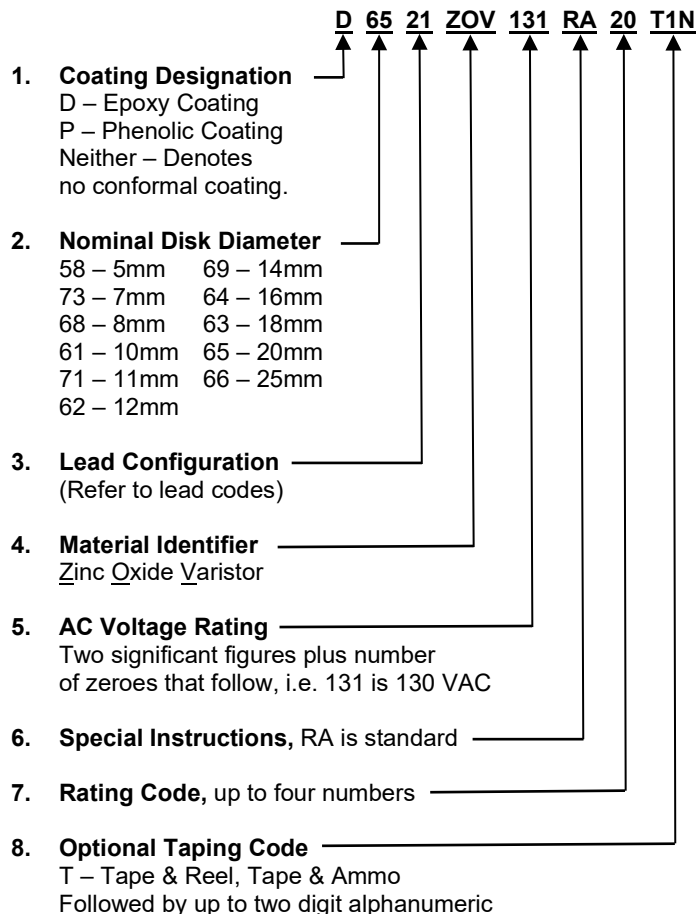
D 65 21 ZOV 131 RA 20 T1N

1. **Coating Designation**
D – Epoxy Coating
P – Phenolic Coating
Neither – Denotes no conformal coating.

2. **Nominal Disk Diameter**

| | |
|---|---|
| 58 – 5mm | 69 – 14mm |
| 73 – 7mm | 64 – 16mm |
| 68 – 8mm | 63 – 18mm |
| 61 – 10mm | 65 – 20mm |
| 71 – 11mm | 66 – 25mm |
| 62 – 12mm | |

3. **Lead Configuration**
(Refer to lead codes)

4. **Material Identifier**
Zinc Oxide Varistor

5. **AC Voltage Rating**
Two significant figures plus number of zeroes that follow, i.e. 131 is 130 VAC

6. **Special Instructions,** RA is standard

7. **Rating Code,** up to four numbers

8. **Optional Taping Code**
T – Tape & Reel, Tape & Ammo
Followed by up to two digit alphanumeric